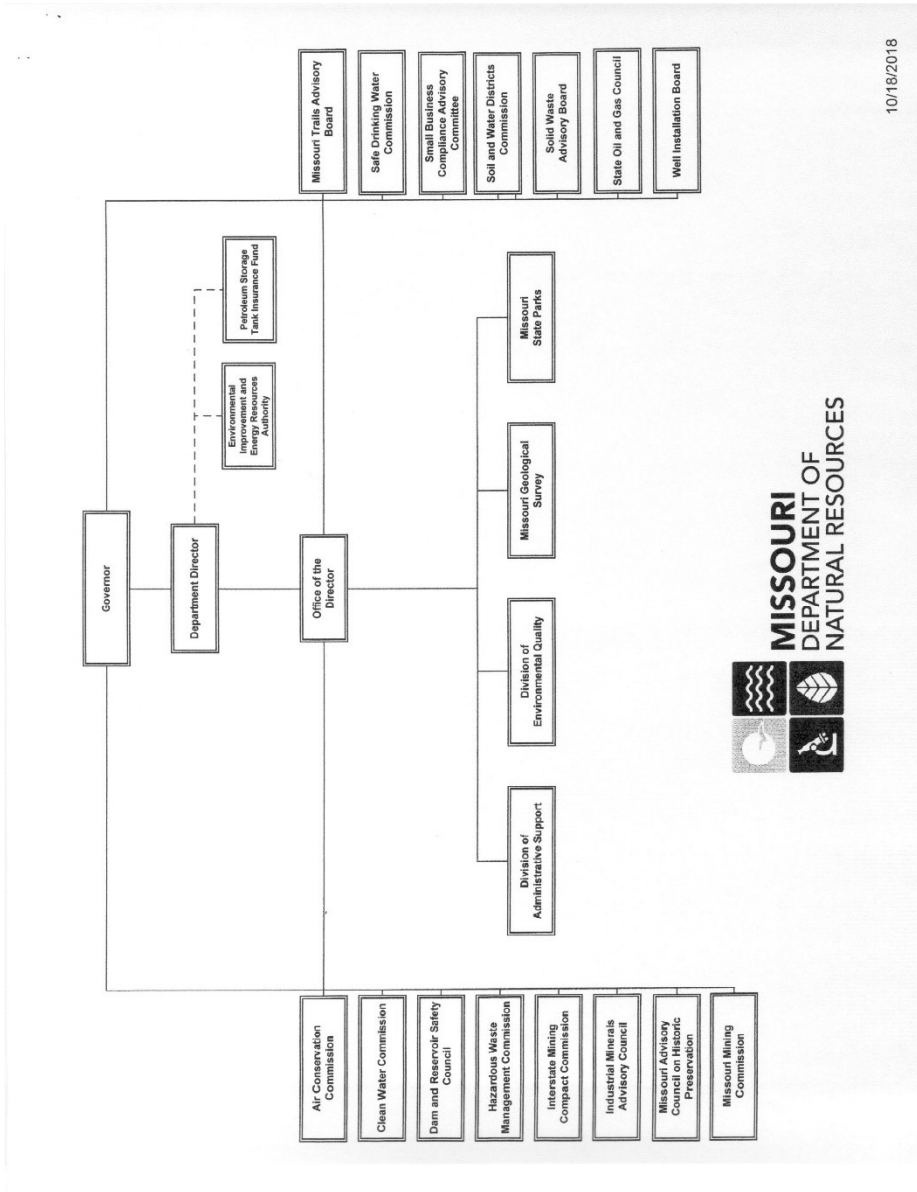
Governor

Department Director

Environmental Improvement and Energy Resources Authority

Petroleum Storage Tank Insurance Fund

Office of the Director

Division of Administrative Support

Division of Environmental Quality

Missouri Geological Survey

Missouri State Parks

Air Conservation Commission

Clean Water Commission

Dam and Reservoir Safety Council

Hazardous Waste Management Commission

Interstate Mining Compact Commission

Industrial Minerals Advisory Council

Missouri Advisory Council on Historic Preservation

Missouri Mining Commission

Missouri Trails Advisory Board

Safe Drinking Water Commission

Small Business Compliance Advisory Committee

Soil and Water Districts Commission

Solid Waste Advisory Board

State Oil and Gas Council

Well Installation Board

MISSOURI
DEPARTMENT OF
NATURAL RESOURCES

10/18/2018